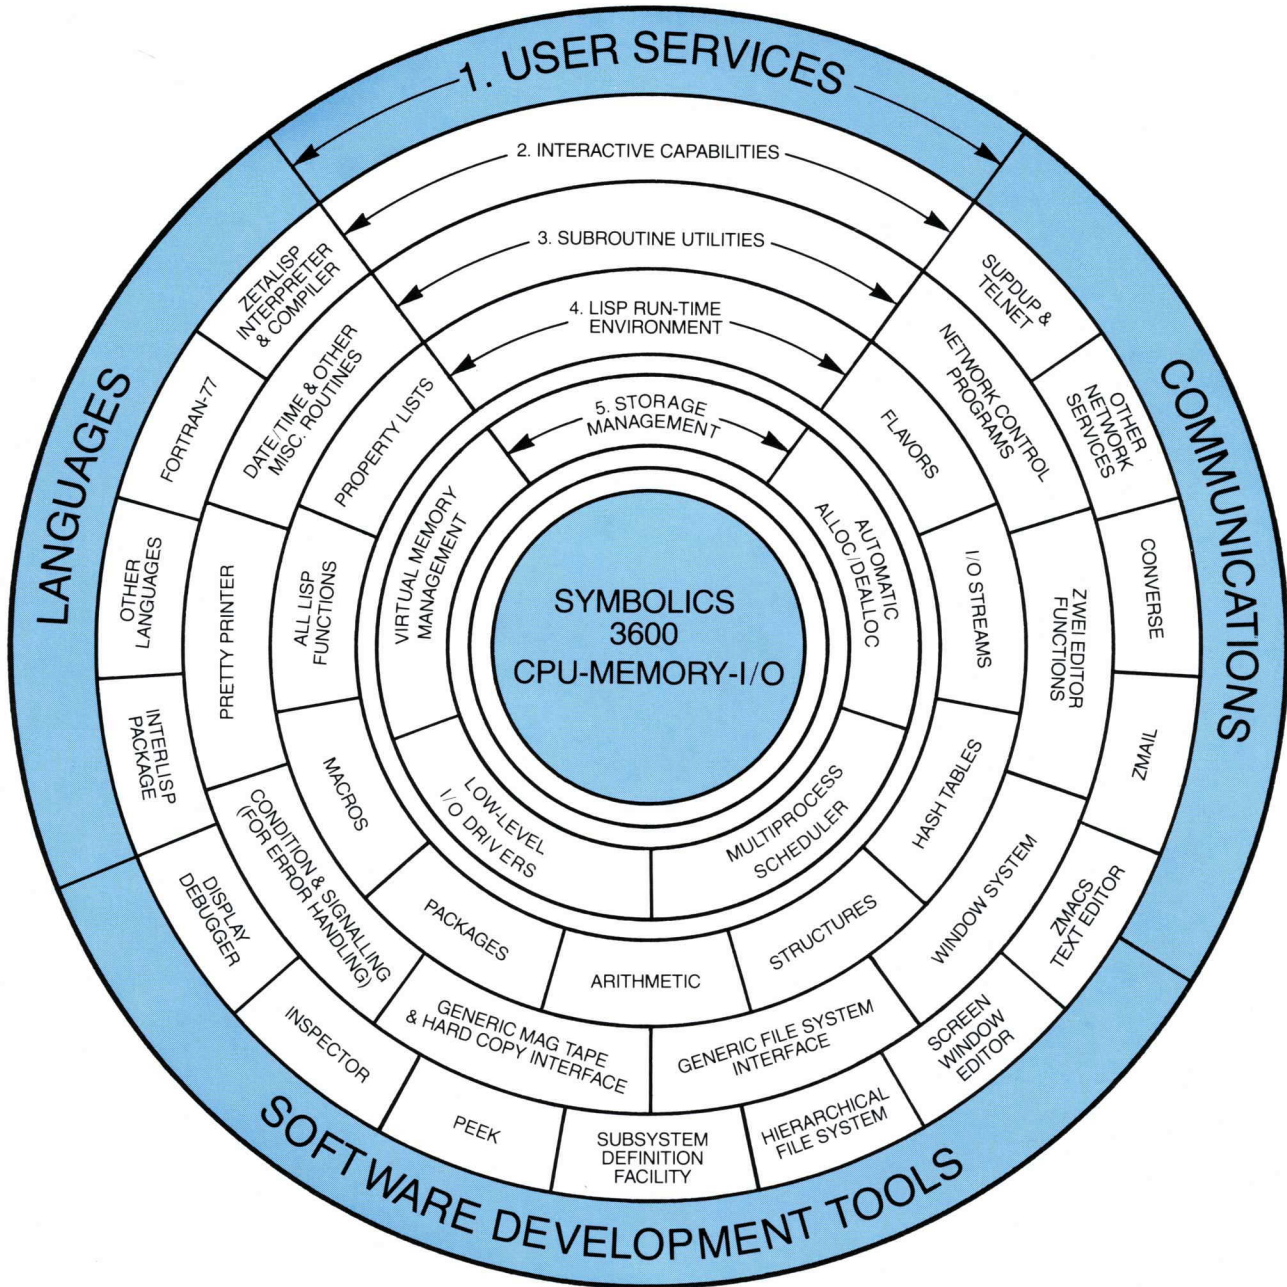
1. USER SERVICES

2. INTERACTIVE CAPABILITIES

3. SUBROUTINE UTILITIES

4. LISP RUN-TIME ENVIRONMENT

5. STORAGE MANAGEMENT

LANGUAGES

COMMUNICATIONS

SOFTWARE DEVELOPMENT TOOLS

SYMBOLICS 3600 CPU-MEMORY-I/O

ZETALISP INTERPRETER & COMPILER

FORTRAN-77

OTHER LANGUAGES

INTERLISP PACKAGE

DISPLAY DEBUGGER

INSPECTOR

PEEK

SUBSYSTEM DEFINITION FACILITY

HIERARCHICAL FILE SYSTEM

SCREEN WINDOW EDITOR

ZMACS TEXT EDITOR

ZMAIL

CONVERSE

OTHER NETWORK SERVICES

SUPDUP & TELNET

NETWORK CONTROL PROGRAMS

ZWEI EDITOR FUNCTIONS

WINDOW SYSTEM

GENERIC FILE SYSTEM INTERFACE

GENERIC MAG TAPE & HARD COPY INTERFACE

CONDITION & SIGNALLING (FOR ERROR HANDLING)

PRETTY PRINTER

DATE/TIME & OTHER MISC. ROUTINES

PROPERTY LISTS

FLAVORS

I/O STREAMS

HASH TABLES

STRUCTURES

ARITHMETIC

PACKAGES

MACROS

ALL LISP FUNCTIONS

VIRTUAL MEMORY MANAGEMENT

AUTOMATIC ALLOC/DEALLOC

MULTIPROCESS SCHEDULER

LOW-LEVEL I/O DRIVERS